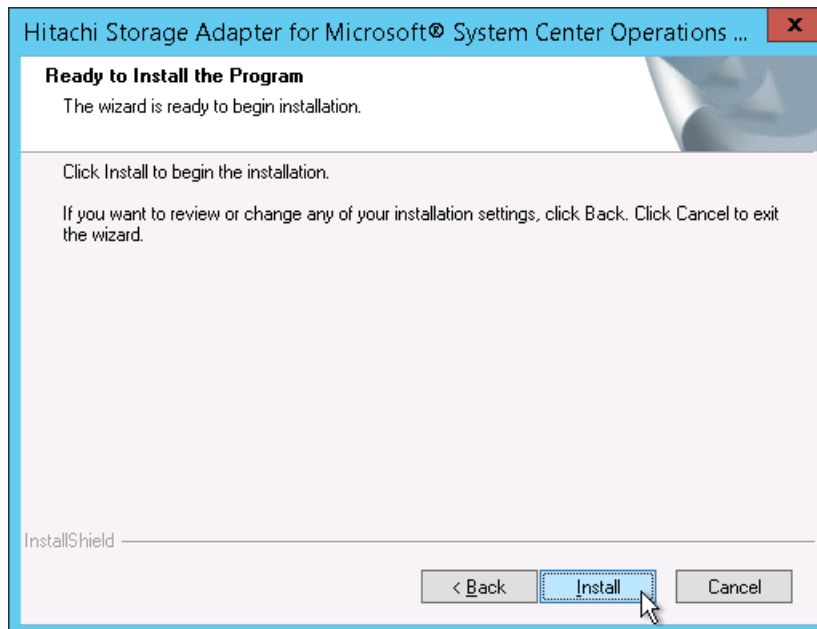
Hitachi Storage Adapter for Microsoft® System Center Operations ...

x

Ready to Install the Program

The wizard is ready to begin installation.

Click Install to begin the installation.

If you want to review or change any of your installation settings, click Back. Click Cancel to exit the wizard.

InstallShield

< Back

Install

Cancel